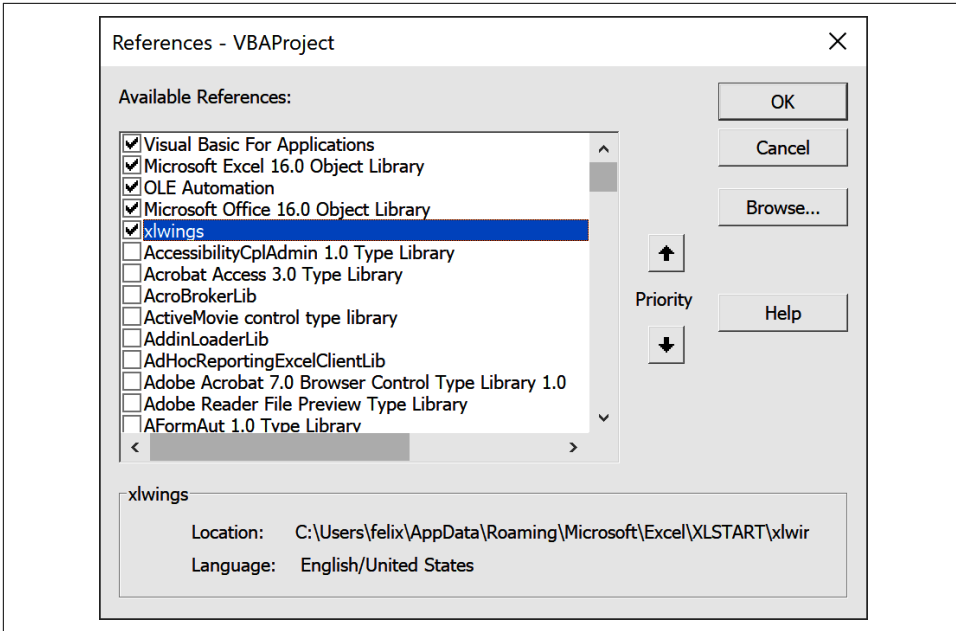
References - VBAProject

Available References:

Visual Basic For Applications
Microsoft Excel 16.0 Object Library
OLE Automation
Microsoft Office 16.0 Object Library
xlwings
AccessibilityCplAdmin 1.0 Type Library
Acrobat Access 3.0 Type Library
AcroBrokerLib
ActiveMovie control type library
AddinLoaderLib
AdHocReportingExcelClientLib
Adobe Acrobat 7.0 Browser Control Type Library 1.0
Adobe Reader File Preview Type Library
AFormAut 1.0 Type Library

OK
Cancel
Browse...
Priority
Help

xlwings
Location: C:\Users\felix\AppData\Roaming\Microsoft\Excel\XLSTART\xlwir
Language: English/United States